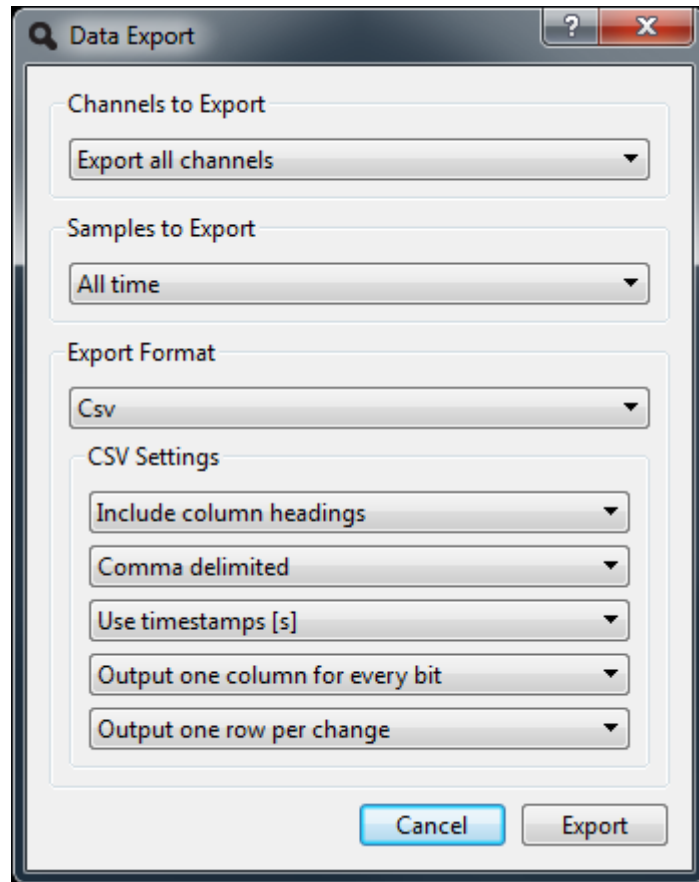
Data Export

?

X

Channels to Export

Export all channels

Samples to Export

All time

Export Format

Csv

CSV Settings

Include column headings

Comma delimited

Use timestamps [s]

Output one column for every bit

Output one row per change

Cancel

Export